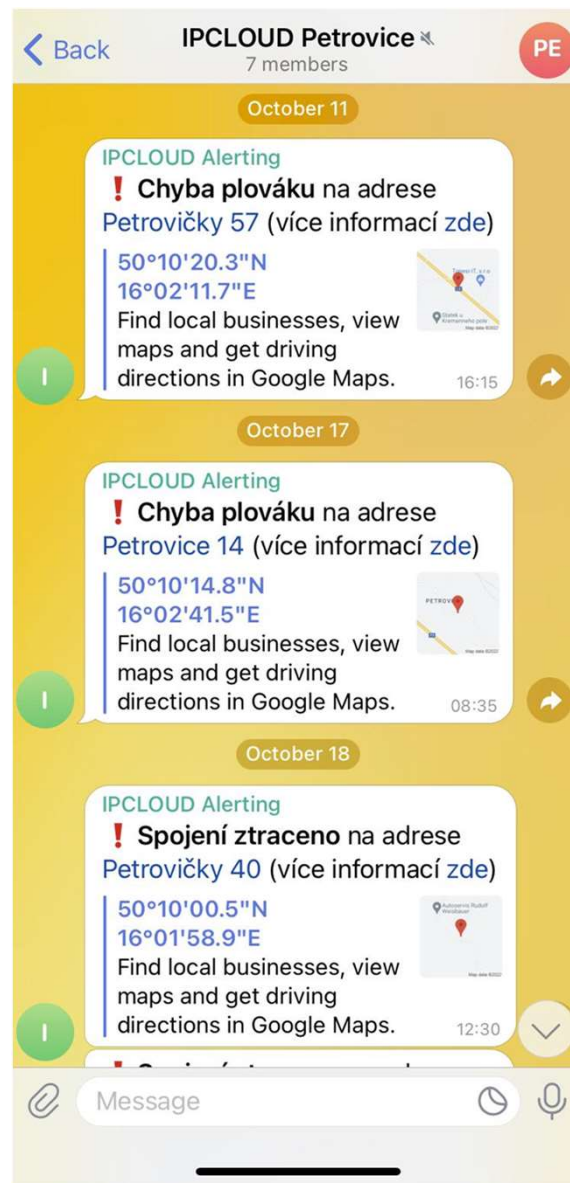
Back IPCLOUD Petrovice
7 members
PE

October 11

IPCLOUD Alerting
❗ Chyba plováku na adrese Petrovičky 57 (více informací zde)
50°10'20.3"N
16°02'11.7"E
Find local businesses, view maps and get driving directions in Google Maps.
16:15

October 17

IPCLOUD Alerting
❗ Chyba plováku na adrese Petrovice 14 (více informací zde)
50°10'14.8"N
16°02'41.5"E
Find local businesses, view maps and get driving directions in Google Maps.
08:35

October 18

IPCLOUD Alerting
❗ Spojení ztraceno na adrese Petrovičky 40 (více informací zde)
50°10'00.5"N
16°01'58.9"E
Find local businesses, view maps and get driving directions in Google Maps.
12:30

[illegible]

Message